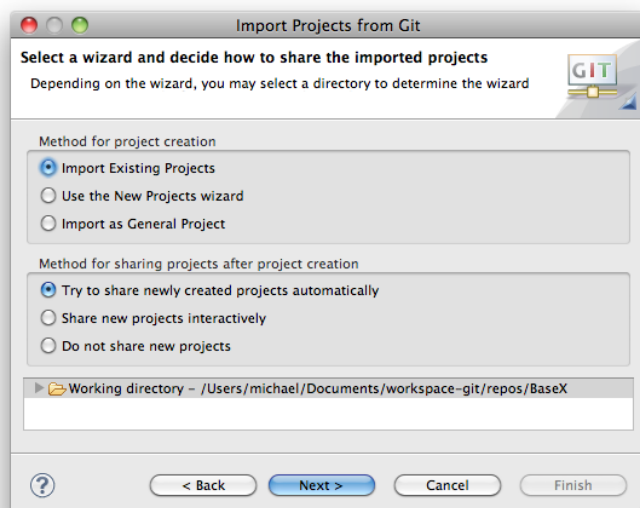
Import Projects from Git

Select a wizard and decide how to share the imported projects

Depending on the wizard, you may select a directory to determine the wizard

GIT

Method for project creation

Import Existing Projects

Use the New Projects wizard

Import as General Project

Method for sharing projects after project creation

Try to share newly created projects automatically

Share new projects interactively

Do not share new projects

Working directory - /Users/michael/Documents/workspace-git/repos/BaseX

?

< Back

Next >

Cancel

Finish